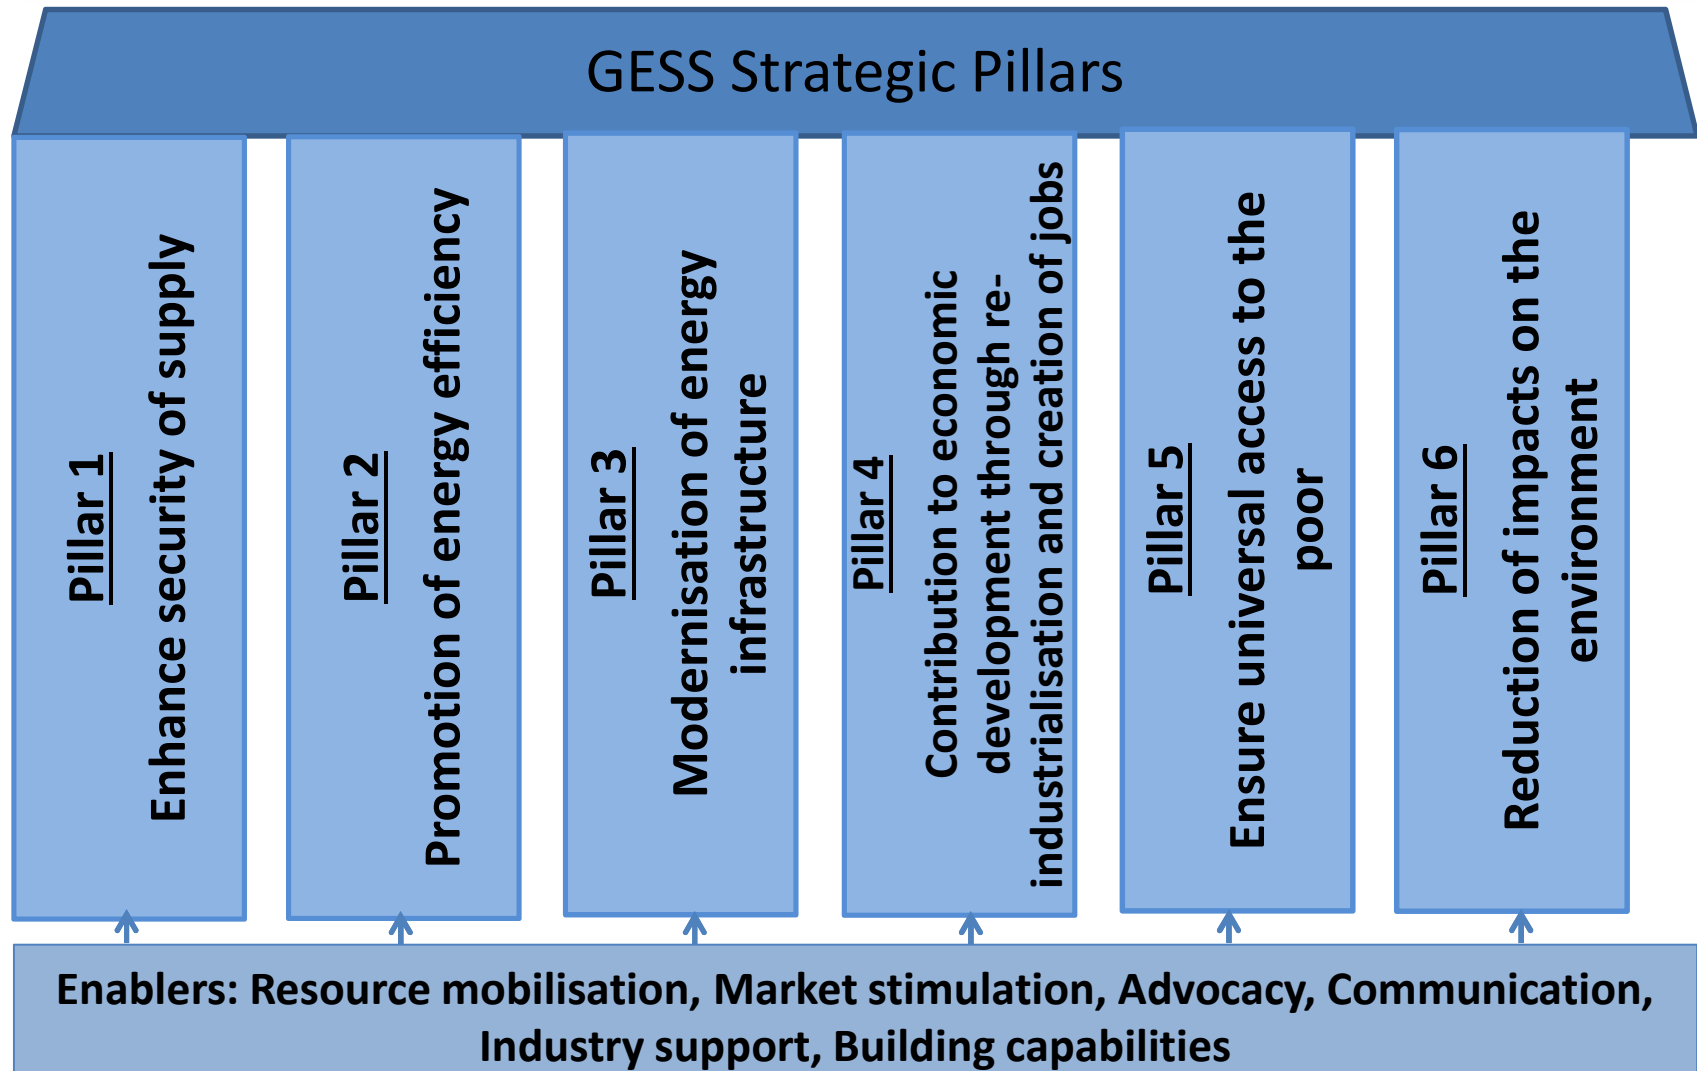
GESS Strategic Pillars

Pillar 1
Enhance security of supply

Pillar 2
Promotion of energy efficiency

Pillar 3
Modernisation of energy infrastructure

Pillar 4
Contribution to economic development through re-industrialisation and creation of jobs

Pillar 5
Ensure universal access to the poor

Pillar 6
Reduction of impacts on the environment

Enablers: Resource mobilisation, Market stimulation, Advocacy, Communication, Industry support, Building capabilities